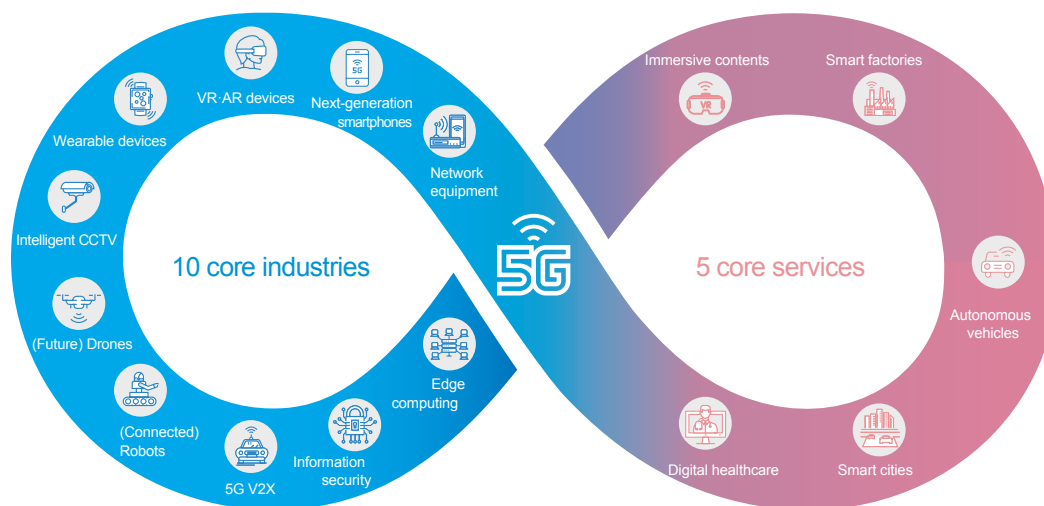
VR·AR devices

Next-generation smartphones

Wearable devices

Network equipment

Intelligent CCTV

10 core industries

5G

(Future) Drones

Edge computing

(Connected) Robots

Information security

5G V2X

Immersive contents

VR

Smart factories

5 core services

Autonomous vehicles

Digital healthcare

Smart cities